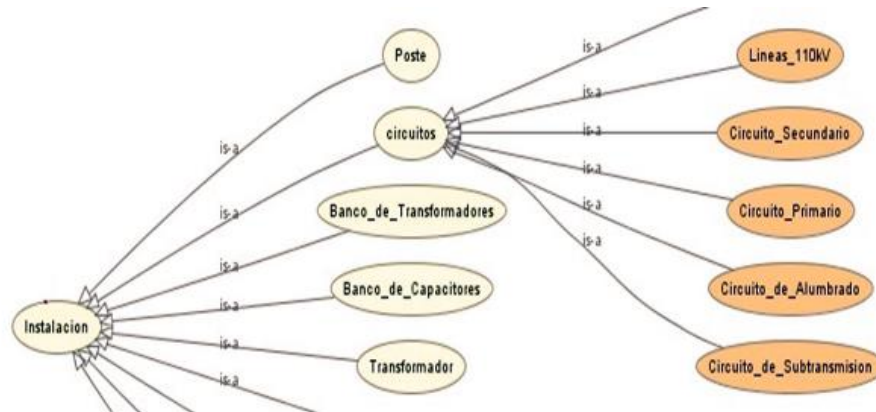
Poste

is-a

circuitos

is-a

Banco_de_Transformadores

is-a

Banco_de_Capacitores

is-a

Instalacion

is-a

Transformador

is-a

is-a

Lineas_110kV

is-a

Circuito_Secundario

is-a

Circuito_Primario

is-a

Circuito_de_Alumbrado

is-a

Circuito_de_Subtransmision

is-a